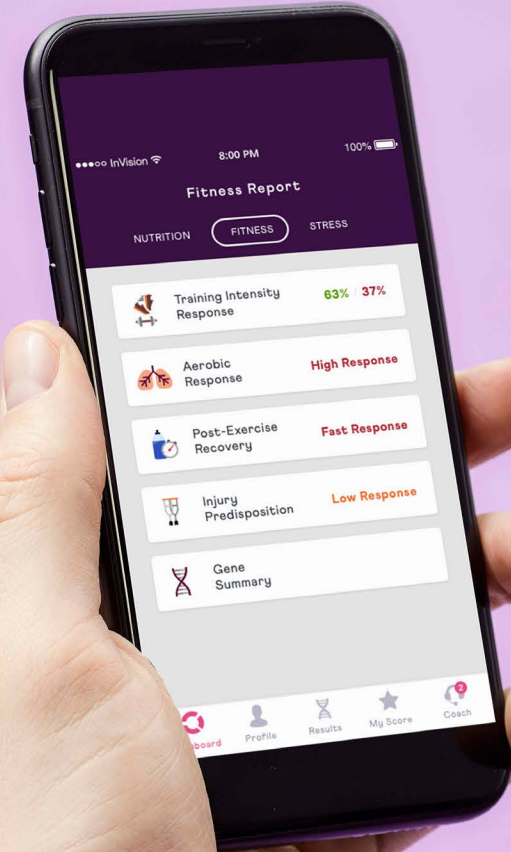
●●●○○ InVision
8:00 PM
100%

Fitness Report

NUTRITION
FITNESS
STRESS

Training Intensity Response
63% / 37%

Aerobic Response
High Response

Post-Exercise Recovery
Fast Response

Injury Predisposition
Low Response

Gene Summary

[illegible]board
Profile
Results
My Score
2
Coach